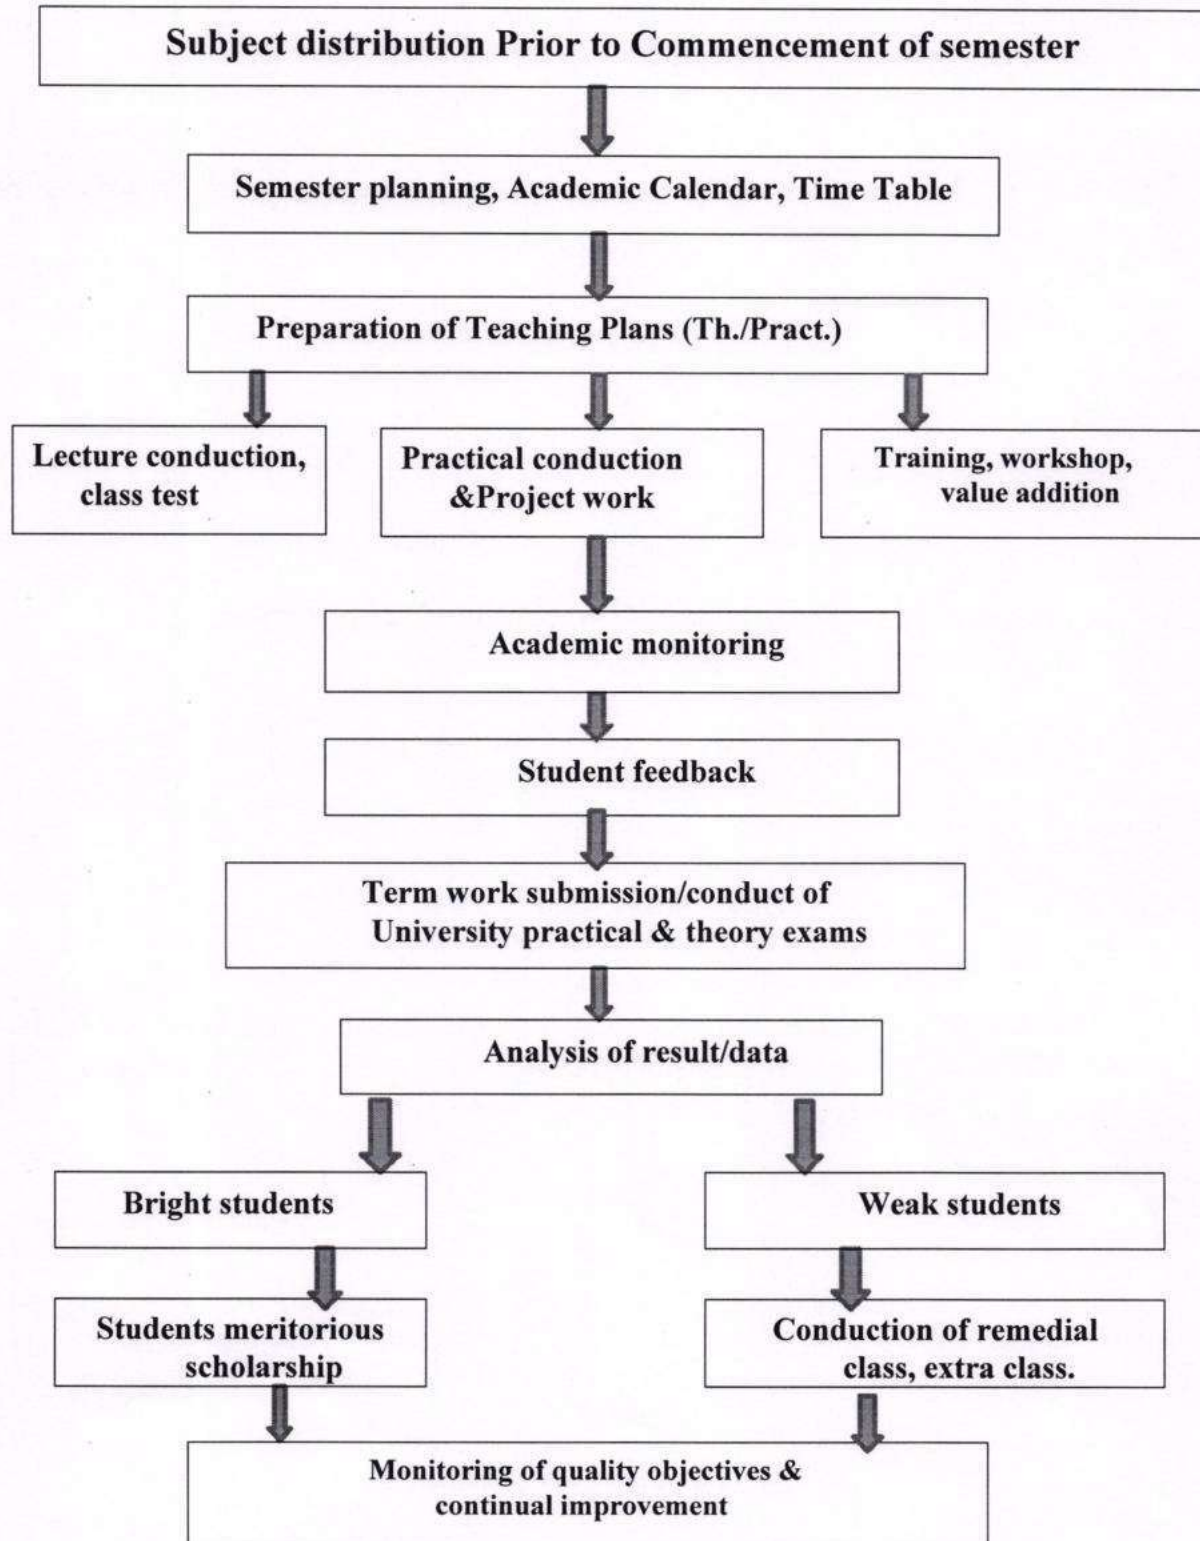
Subject distribution Prior to Commencement of semester

Semester planning, Academic Calendar, Time Table

Preparation of Teaching Plans (Th./Pract.)

Lecture conduction, class test

Practical conduction &Project work

Training, workshop, value addition

Academic monitoring

Student feedback

Term work submission/conduct of University practical & theory exams

Analysis of result/data

Bright students

Weak students

Students meritorious scholarship

Conduction of remedial class, extra class.

Monitoring of quality objectives & continual improvement